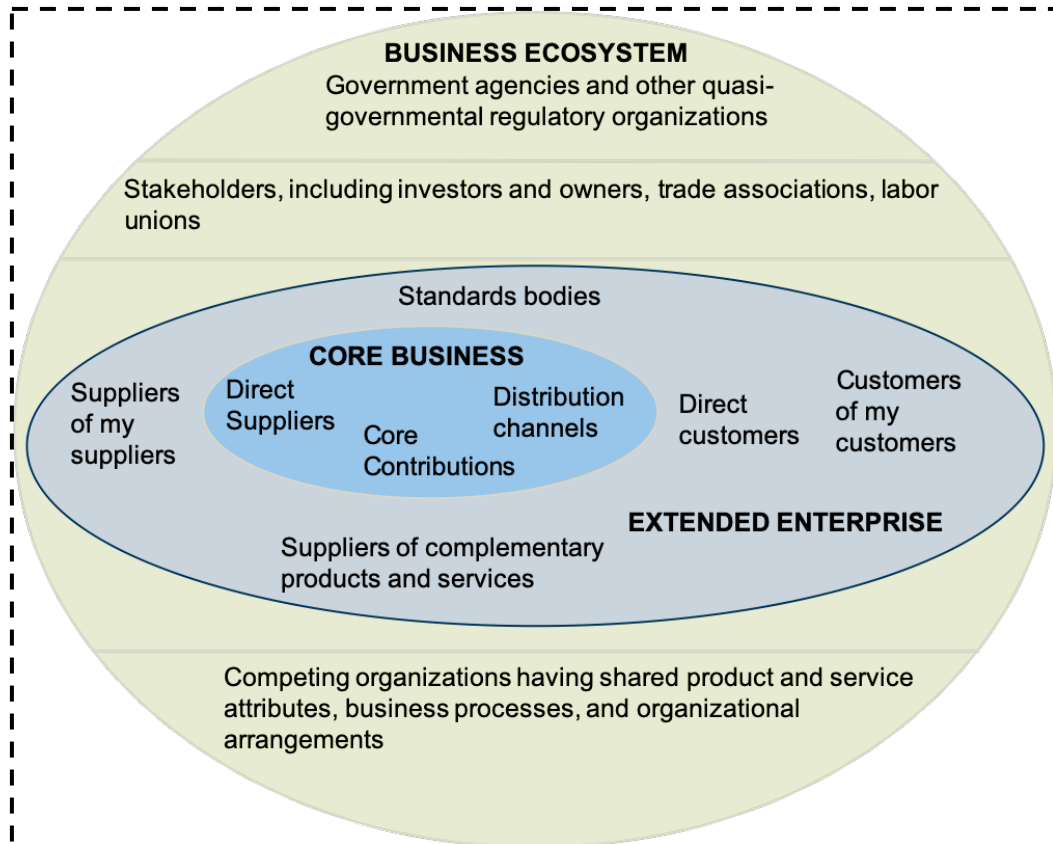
BUSINESS ECOSYSTEM
Government agencies and other quasi-governmental regulatory organizations

Stakeholders, including investors and owners, trade associations, labor unions

Standards bodies

CORE BUSINESS

Suppliers of my suppliers

Direct Suppliers

Core Contributions

Distribution channels

Direct customers

Customers of my customers

EXTENDED ENTERPRISE

Suppliers of complementary products and services

Competing organizations having shared product and service attributes, business processes, and organizational arrangements